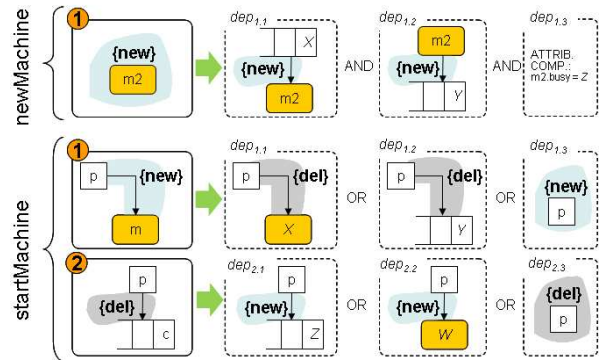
newMachine

1

{new}

m2

$dep_{1.1}$

X

{new}

m2

AND

$dep_{1.2}$

m2

{new}

Y

AND

$dep_{1.3}$

ATTRIB. COMP.: m2.busy = Z

startMachine

1

p

{new}

m

$dep_{1.1}$

p

{del}

X

OR

$dep_{1.2}$

p

{del}

Y

OR

$dep_{1.3}$

{new}

p

2

p

{del}

c

$dep_{2.1}$

p

{new}

Z

OR

$dep_{2.2}$

p

{new}

W

OR

$dep_{2.3}$

{del}

p